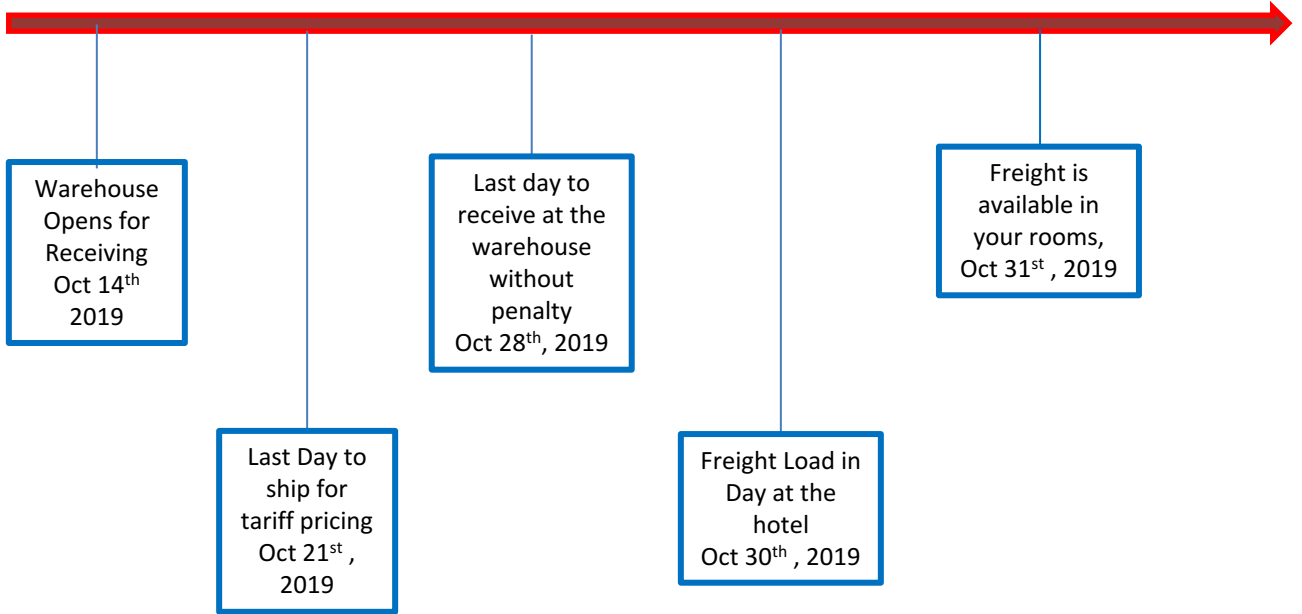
Warehouse Opens for Receiving Oct 14$^{th}$ 2019

Last Day to ship for tariff pricing Oct 21$^{st}$ , 2019

Last day to receive at the warehouse without penalty Oct 28$^{th}$, 2019

Freight Load in Day at the hotel Oct 30$^{th}$ , 2019

Freight is available in your rooms, Oct 31$^{st}$ , 2019